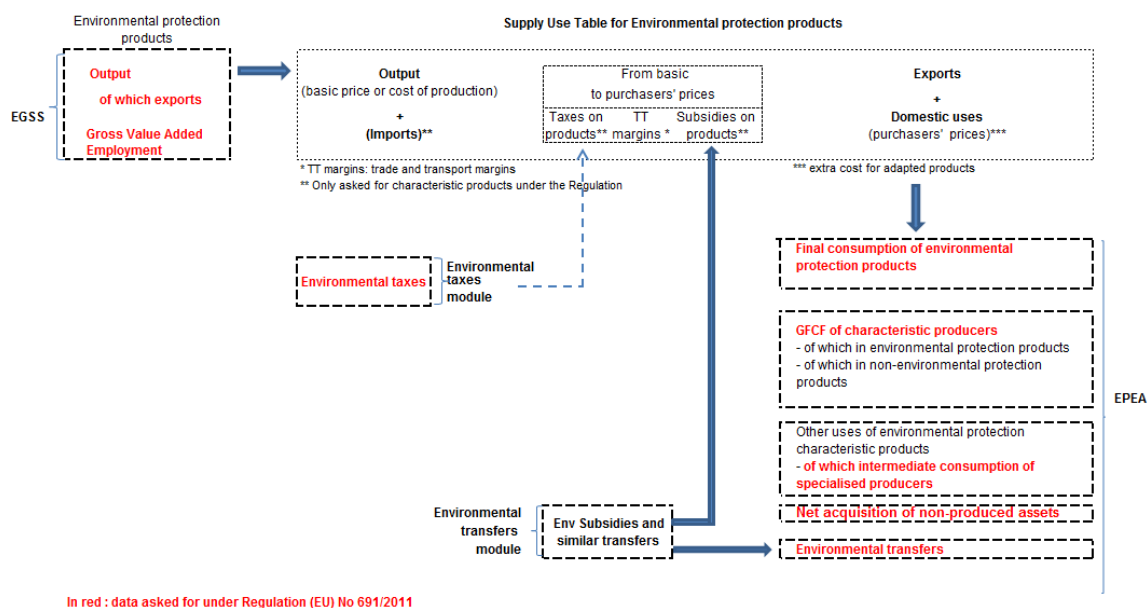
Environmental protection products

Supply Use Table for Environmental protection products

EGSS

Output

of which exports

Gross Value Added

Employment

Output
(basic price or cost of production)
+
(Imports)**

From basic to purchasers' prices

Taxes on products**

TT margins *

Subsidies on products**

Exports
+
Domestic uses
(purchasers' prices)***

* TT margins: trade and transport margins
** Only asked for characteristic products under the Regulation

*** extra cost for adapted products

Environmental taxes

Environmental taxes module

Final consumption of environmental protection products

GFCF of characteristic producers
- of which in environmental protection products
- of which in non-environmental protection products

EPEA

Other uses of environmental protection characteristic products
- of which intermediate consumption of specialised producers

Net acquisition of non-produced assets

Environmental transfers module

Env Subsidies and similar transfers

Environmental transfers

In red : data asked for under Regulation (EU) No 691/2011